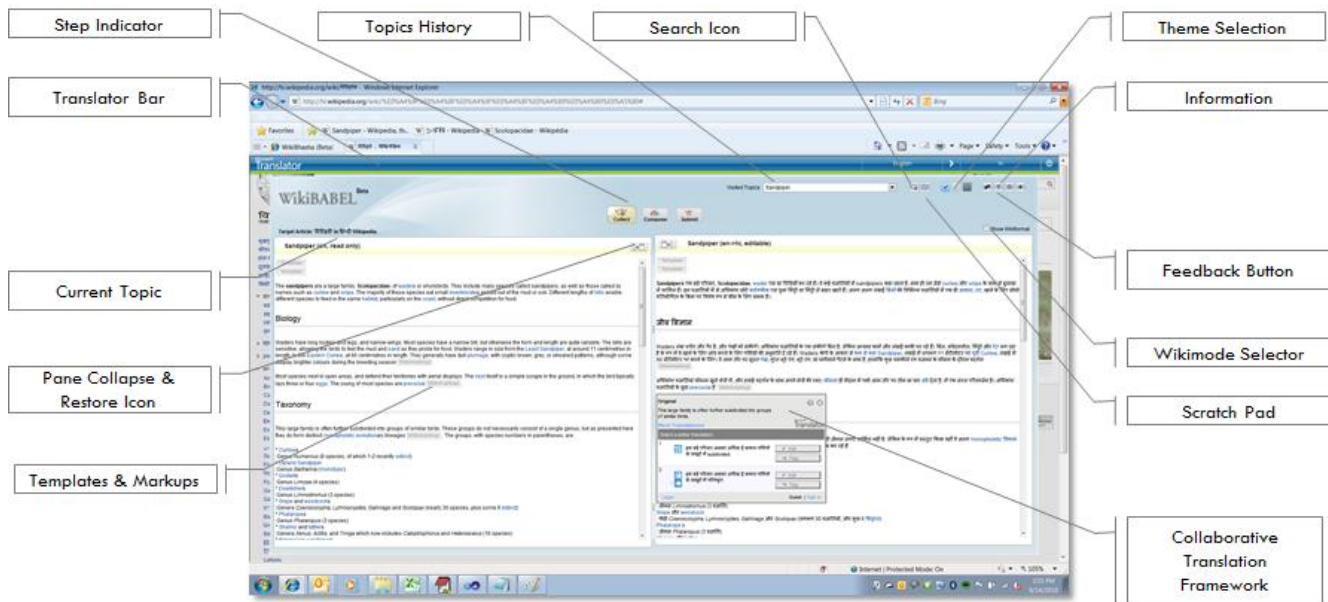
Step Indicator

Topics History

Search Icon

Theme Selection

Translator Bar

Information

Current Topic

Feedback Button

Wikimode Selector

Pane Collapse & Restore Icon

Scratch Pad

Templates & Markups

Collaborative Translation Framework

Translator

WikiBABEL Beta

Visited Topics Sandpiper

Sandpiper (en, read only)

Sandpiper (en->hi, editable)

Biology

Taxonomy

Original

Translation